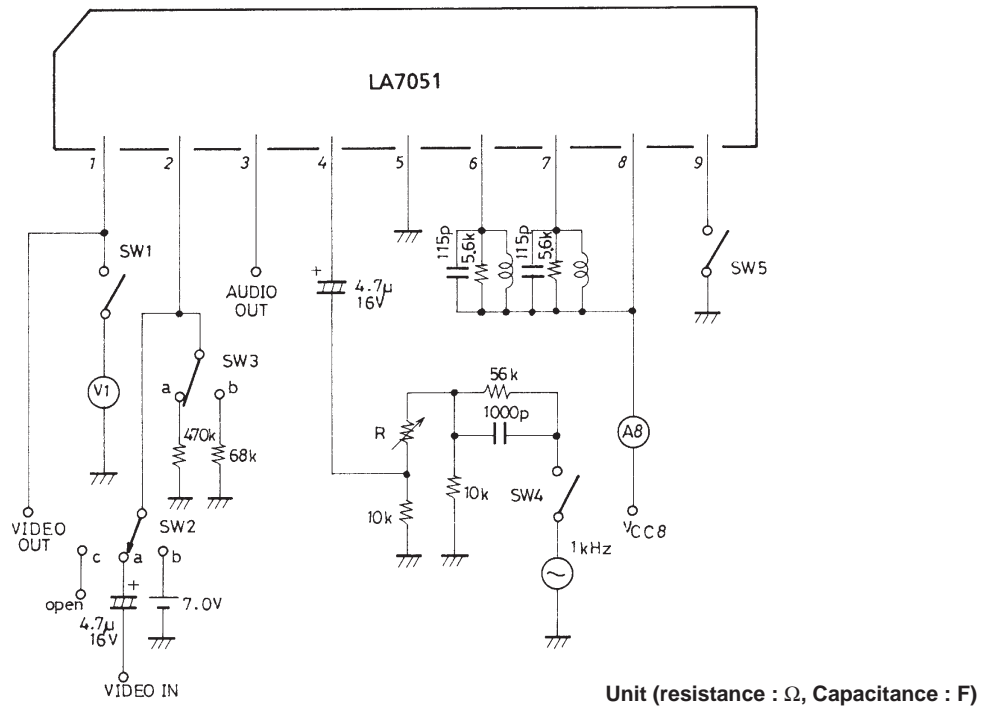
LA7051

1 2 3 4 5 6 7 8 9

SW1

AUDIO OUT

+ 4.7µ 16V

115p 5.6k 115p 5.6k

SW5

V1

SW3

a b

470k 68k

56k

1000p

R

A8

VIDEO OUT

SW2

10k 10k

SW4

$V_{CC8}$

c a b

open

+ 7.0V

4.7µ 16V

1kHz

VIDEO IN

Unit (resistance : Ω, Capacitance : F)